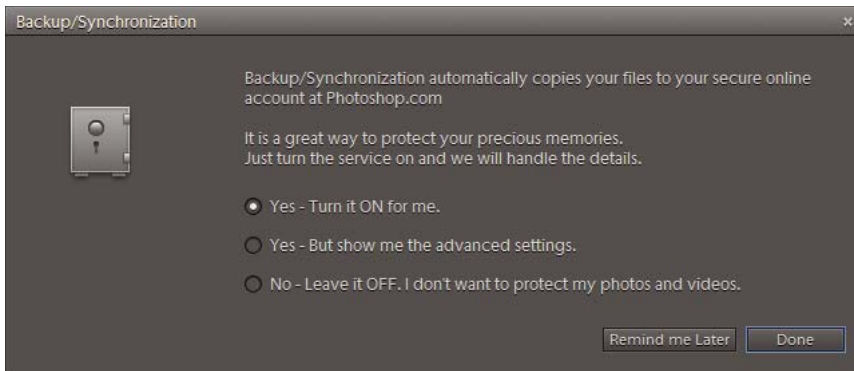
Backup/Synchronization

×

Backup/Synchronization automatically copies your files to your secure online account at Photoshop.com

It is a great way to protect your precious memories.
Just turn the service on and we will handle the details.

Yes - Turn it ON for me.

Yes - But show me the advanced settings.

No - Leave it OFF. I don't want to protect my photos and videos.

Remind me Later

Done